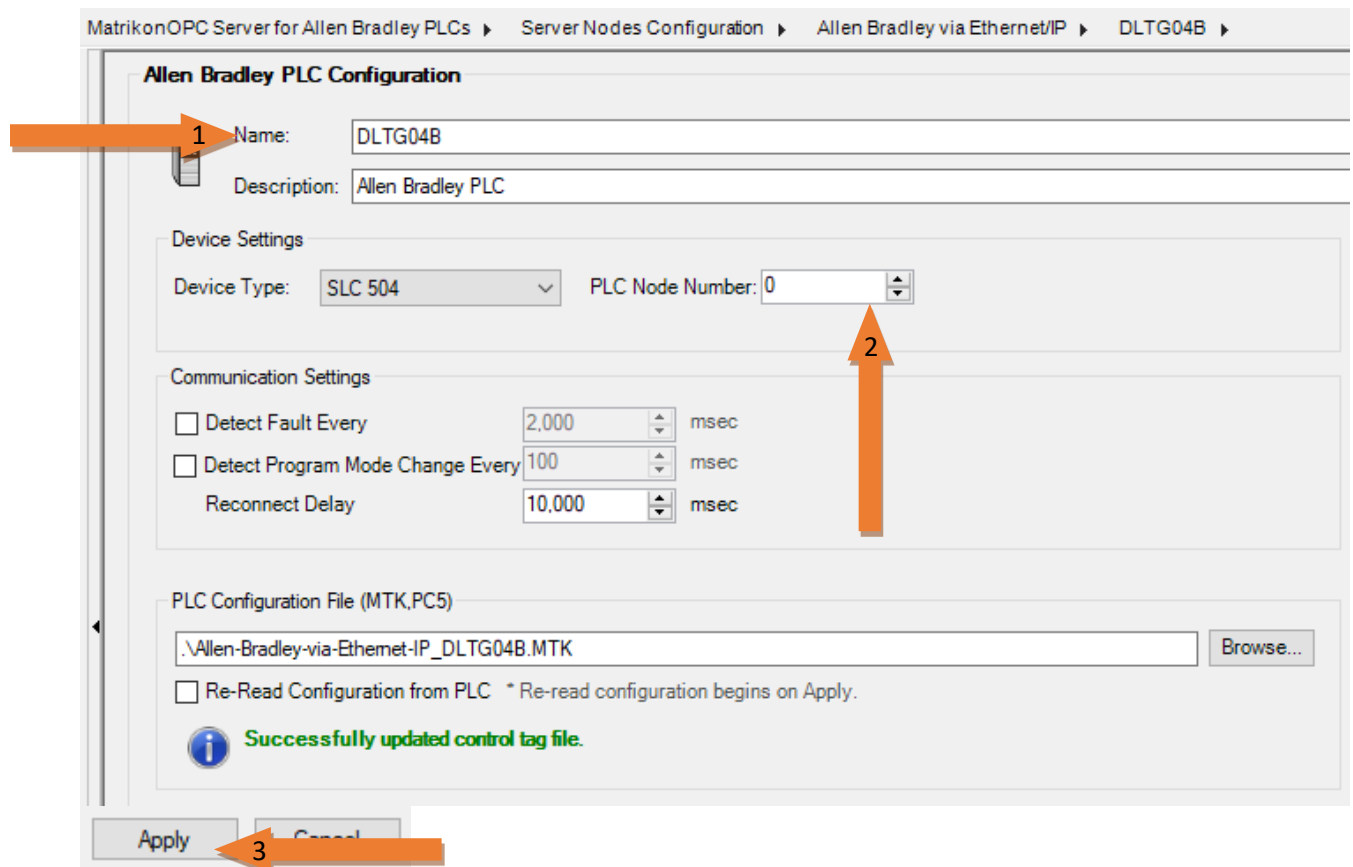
MatrikonOPC Server for Allen Bradley PLCs ▸ Server Nodes Configuration ▸ Allen Bradley via Ethernet/IP ▸ DLTG04B ▸

Allen Bradley PLC Configuration

1

Name: DLTG04B

Description: Allen Bradley PLC

Device Settings

Device Type: SLC 504

PLC Node Number: 0

2

Communication Settings

Detect Fault Every 2,000 msec

Detect Program Mode Change Every 100 msec

Reconnect Delay 10,000 msec

PLC Configuration File (MTK,PC5)

.\Allen-Bradley-via-Ethernet-IP_DLTG04B.MTK

Browse...

Re-Read Configuration from PLC * Re-read configuration begins on Apply.

Successfully updated control tag file.

Apply

Cancel

3